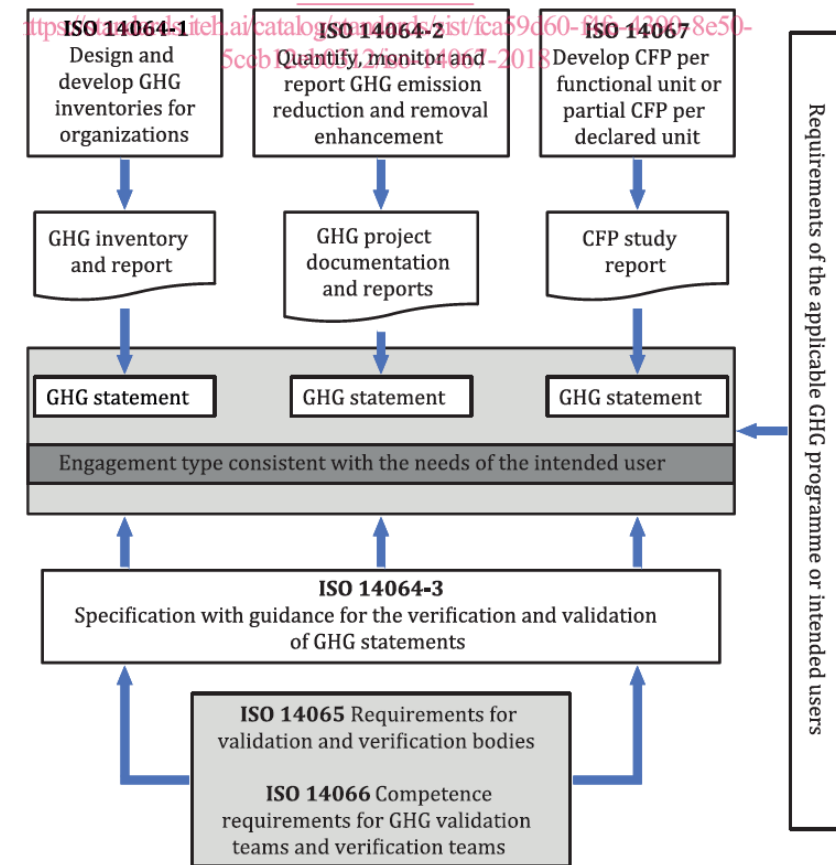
https://standards.iteh.ai/catalog/standards/sist/fca59d60-f1f6-4299-8e50-5ccb1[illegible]/iso-14067-2018

ISO 14064-1
Design and develop GHG inventories for organizations

ISO 14064-2
Quantify, monitor and report GHG emission reduction and removal enhancement

ISO 14067
Develop CFP per functional unit or partial CFP per declared unit

GHG inventory and report

GHG project documentation and reports

CFP study report

GHG statement

GHG statement

GHG statement

Engagement type consistent with the needs of the intended user

Requirements of the applicable GHG programme or intended users

ISO 14064-3
Specification with guidance for the verification and validation of GHG statements

ISO 14065 Requirements for validation and verification bodies

ISO 14066 Competence requirements for GHG validation teams and verification teams